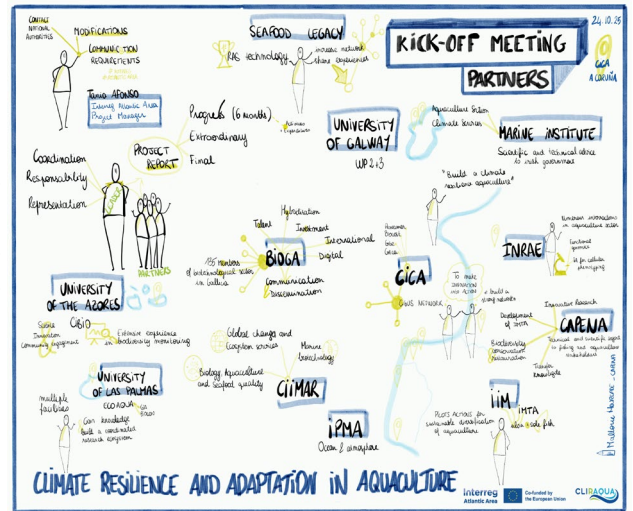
CONTACT NATIONAL AUTHORITIES

MODIFICATIONS

COMMUNICATION REQUIREMENTS

TANIA AFONSO
Interreg Atlantic Area
Project Manager

Coordination
Responsability
Representation

PROJECT REPORT

Progress (6 months)
Extraordinary
Final

SEAFOOD LEGACY

RAS technology

increase network
share experiences

Advances
Expectations

24.10.25

KICK-OFF MEETING
PARTNERS

CICA
A CORUÑA

UNIVERSITY OF GALWAY
WP 2 & 3

Aquaculture Section
Climate Services

MARINE INSTITUTE
Scientific and technical advice to Irish government

"Build a climate resilient aquaculture"

LEADER

PARTNERS

Talent
Hybridisation
Investment
International
Digital

BIOGA
185 members of biotechnological sector in Galicia
Communication
Dissemination

CICA
Macroalgae
Biomass
Gels
Genes
CSIC NETWORK

To create innovative and ideas

Build a strong network

INRAE
Numerous innovations in aquaculture sector
Functional genomics
Fish for cellular phenotyping

UNIVERSITY OF THE AZORES

CIBIO

Science
Innovation
Community engagement

Extensive experience in biodiversity monitoring

Global changes and ecosystem services
Marine Biotechnology
Biology, Aquaculture and Seafood quality

CIIMAR

CAPENA
Innovative Research
Development of SHTM
Biodiversity conservation restauration
Technical and scientific support to fishing and aquaculture stakeholders
Transfer Knowledge

UNIVERSITY OF LAS PALMAS
ECOAQUA

multiple facilities

Gain knowledge
Build a coordinated research ecosystem

IPMA
Ocean & atmosphere

IIM
IMTA
Pilots Actions for sustainable diversification of aquaculture
Atlantic cod fish

CLIMATE RESILIENCE AND ADAPTATION IN AQUACULTURE

Interreg Atlantic Area
Co-funded by the European Union
CLIRAQUA

Marlene Herrero - CANAN